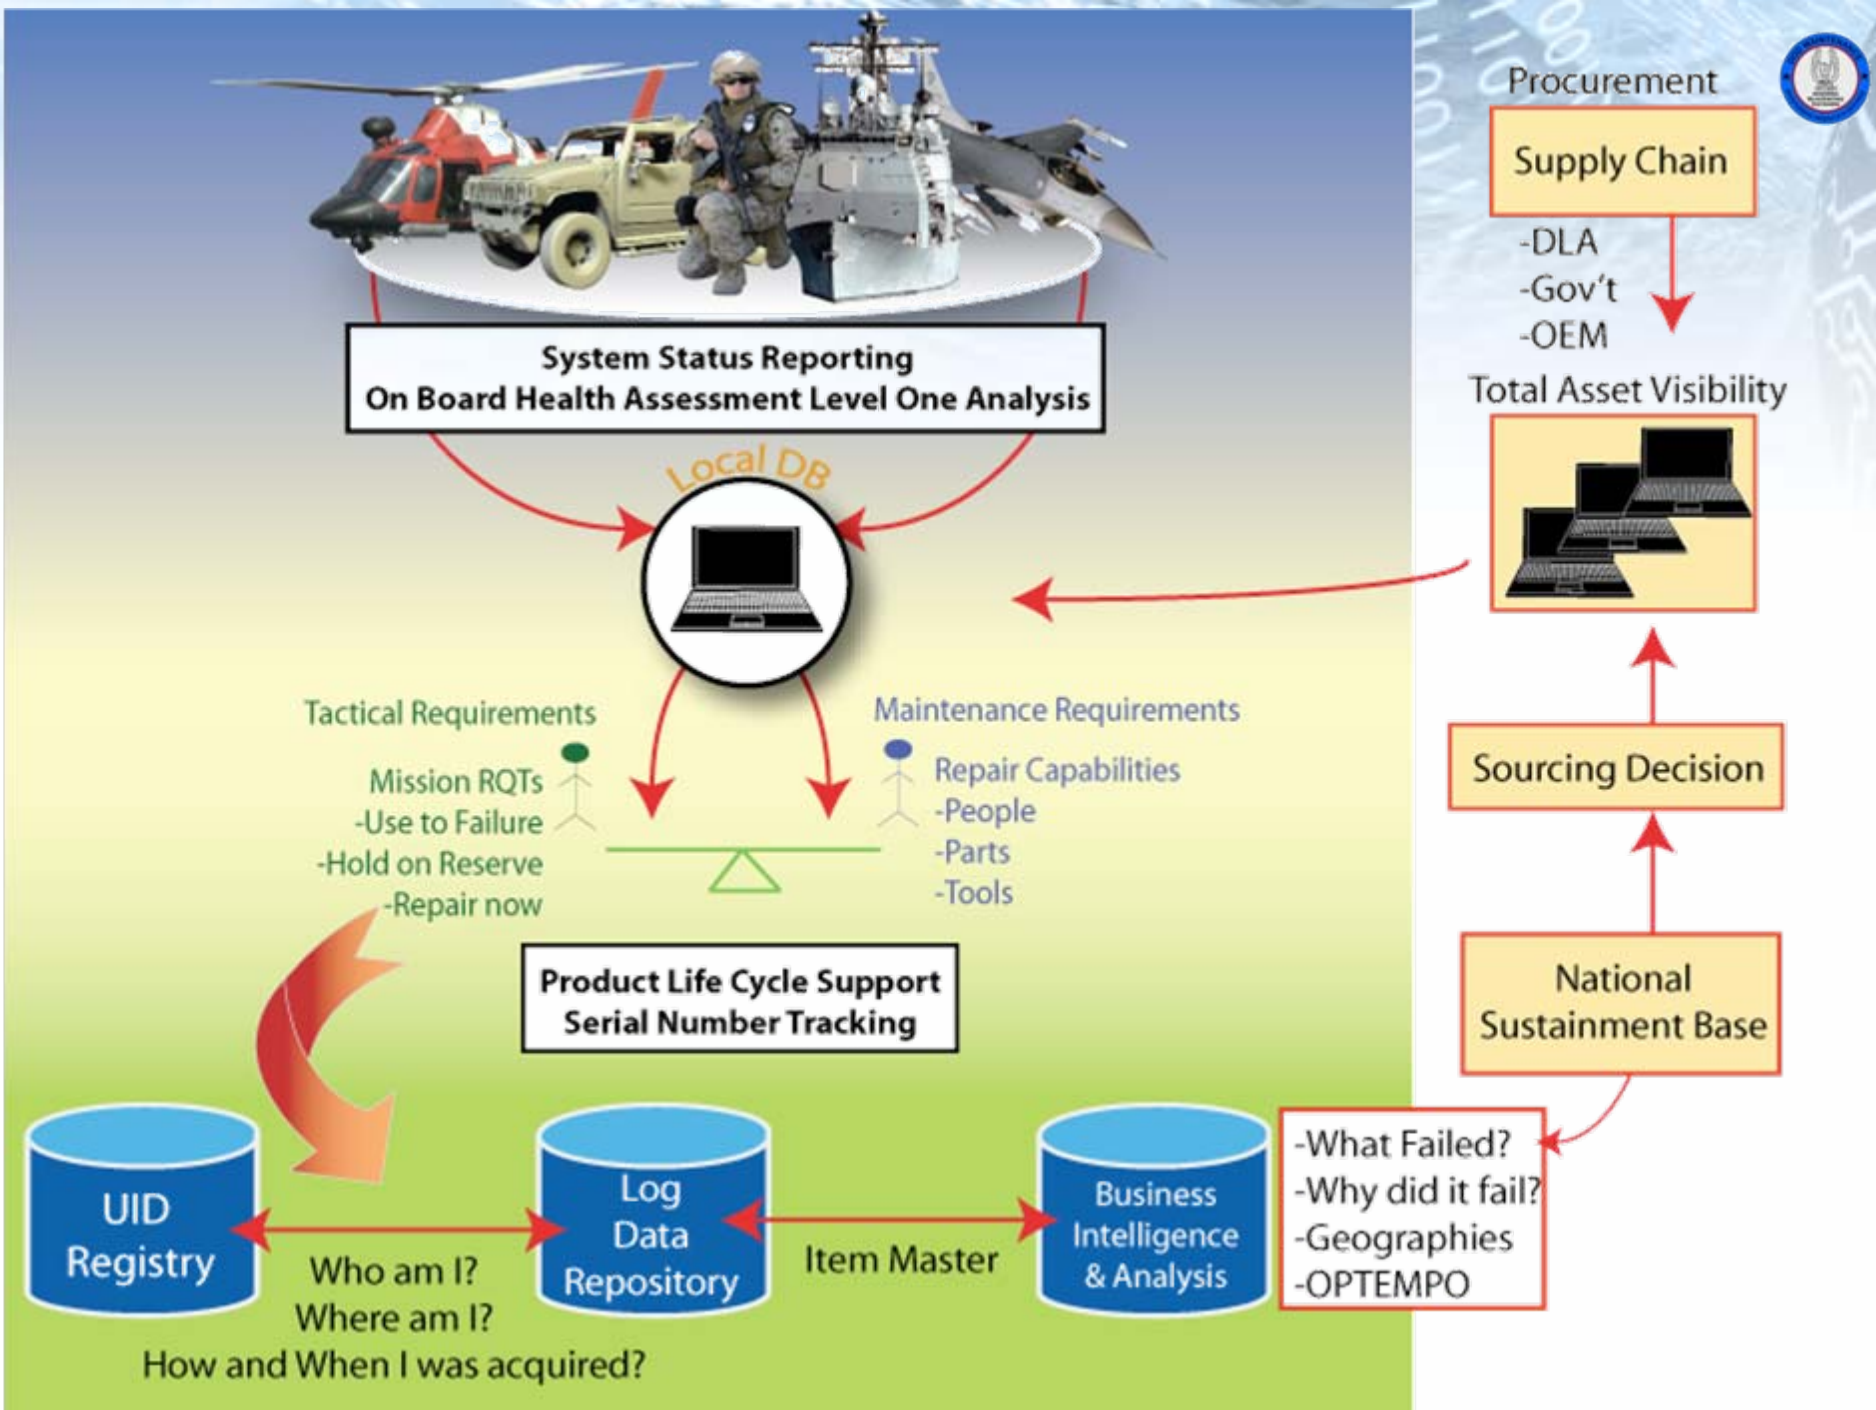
Procurement

Supply Chain

-DLA
-Gov't
-OEM

Total Asset Visibility

System Status Reporting
On Board Health Assessment Level One Analysis

Local DB

Tactical Requirements

Mission RQTs
-Use to Failure
-Hold on Reserve
-Repair now

Maintenance Requirements

Repair Capabilities
-People
-Parts
-Tools

Sourcing Decision

Product Life Cycle Support
Serial Number Tracking

National Sustainment Base

UID Registry

Log Data Repository

Business Intelligence & Analysis

-What Failed?
-Why did it fail?
-Geographies
-OPTEMPO

Who am I?
Where am I?
How and When I was acquired?

Item Master